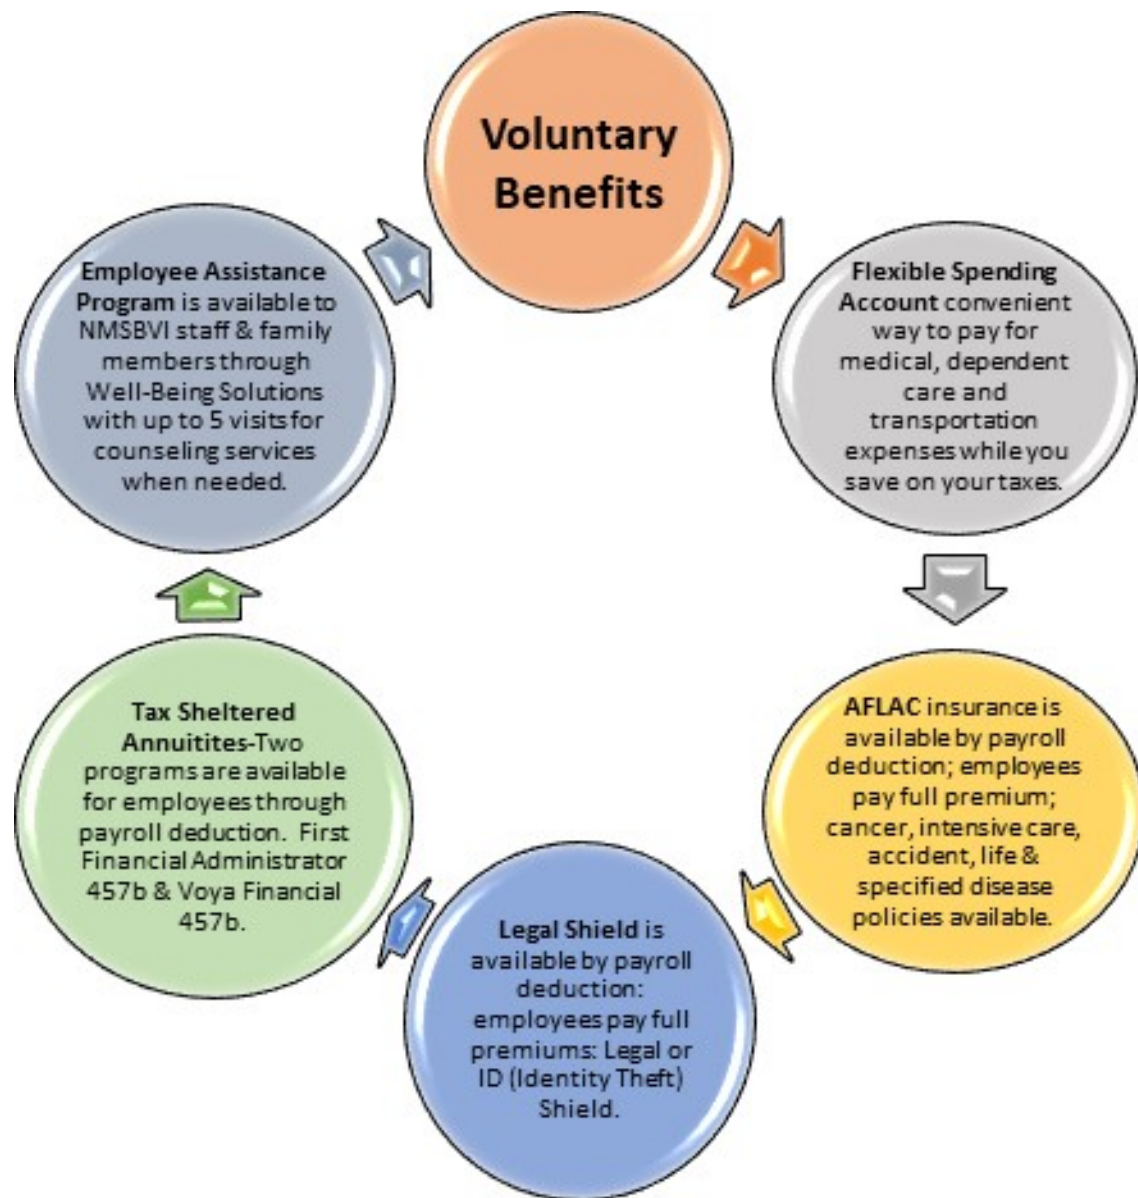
Voluntary Benefits

Flexible Spending Account convenient way to pay for medical, dependent care and transportation expenses while you save on your taxes.

AFLAC insurance is available by payroll deduction; employees pay full premium; cancer, intensive care, accident, life & specified disease policies available.

Legal Shield is available by payroll deduction: employees pay full premiums: Legal or ID (Identity Theft) Shield.

Tax Sheltered Annuitites-Two programs are available for employees through payroll deduction. First Financial Administrator 457b & Voya Financial 457b.

Employee Assistance Program is available to NMSBVI staff & family members through Well-Being Solutions with up to 5 visits for counseling services when needed.